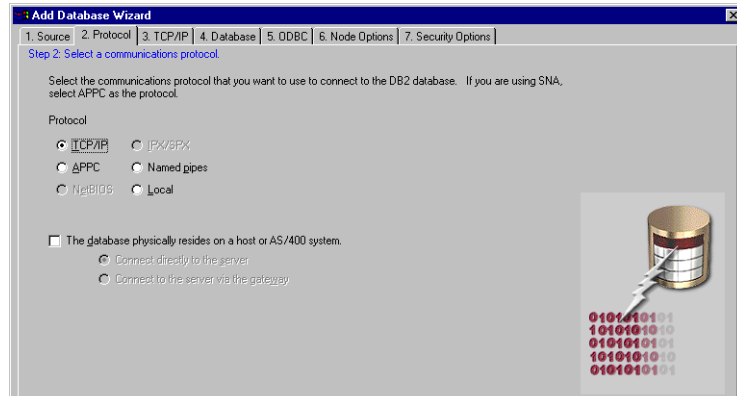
Add Database Wizard

1. Source | 2. Protocol | 3. TCP/IP | 4. Database | 5. ODBC | 6. Node Options | 7. Security Options

Step 2: Select a communications protocol.

Select the communications protocol that you want to use to connect to the DB2 database. If you are using SNA, select APPC as the protocol.

Protocol

TCP/IP
IPX/SPX
APPC
Named pipes
NetBIOS
Local

The database physically resides on a host or AS/400 system.

Connect directly to the server
Connect to the server via the gateway

0101010101
1010101010
0101010101
1010101010
0101010101